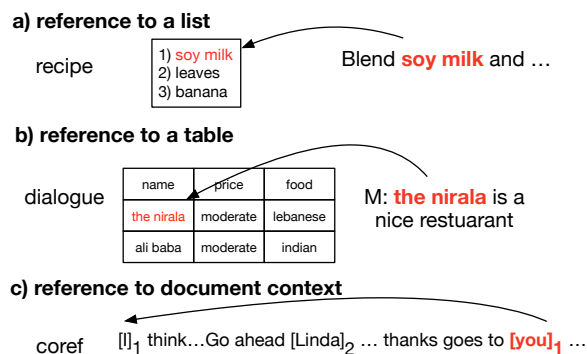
a) reference to a list

recipe

1) soy milk
2) leaves
3) banana

Blend soy milk and …

b) reference to a table

dialogue

| name | price | food |
|---|---|---|
| the nirala | moderate | lebanese |
| ali baba | moderate | indian |

M: the nirala is a nice restuarant

c) reference to document context

coref $[I]_1$ think…Go ahead $[Linda]_2$ … thanks goes to $[you]_1$ …